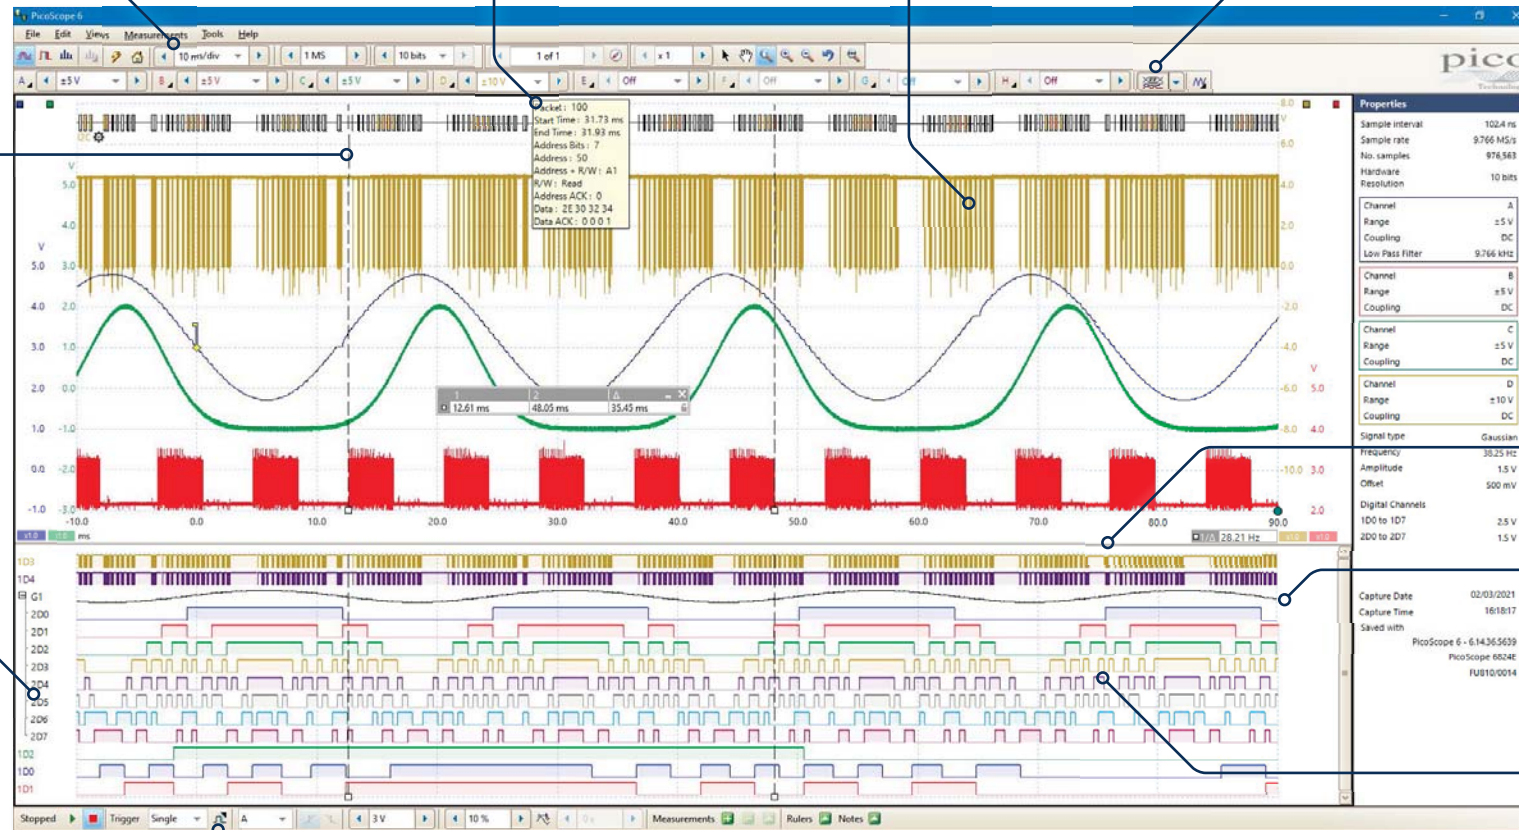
PicoScope 6

File Edit Views Measurements Tools Help

10 ms/div 1 MS 10 bits 1 of 1 x1

A ±5 V B ±5 V C ±5 V D ±10 V E Off F Off G Off H Off

pico Technology

Packet : 100
Start Time : 31.73 ms
End Time : 31.93 ms
Address Bits : 7
Address : 50
Address + R/W : A1
R/W : Read
Address ACK : 0
Data : 2E 30 32 34
Data ACK : 0 0 0 1

V 5.0 4.0 3.0 2.0 1.0 0.0 -1.0
V 5.0 4.0 3.0 2.0 1.0 0.0 -1.0 -2.0 -3.0

8.0 6.0 4.0 2.0 0.0 -2.0 -4.0 -6.0 -8.0 -10.0
V 5.0 4.0 3.0 2.0

| 1 | 2 | Δ |
|---|---|---|
| 12.61 ms | 48.05 ms | 35.45 ms |

-10.0 0.0 10.0 20.0 30.0 40.0 50.0 60.0 70.0 80.0 90.0
ms
1/Δ 28.21 Hz

1D3 1D4 G1 2D0 2D1 2D2 2D3 2D4 2D5 2D6 2D7 1D2 1D0 1D1

Properties
Sample interval 102.4 ns
Sample rate 9.766 MS/s
No. samples 976,563
Hardware Resolution 10 bits

Channel A
Range ±5 V
Coupling DC
Low Pass Filter 9.766 kHz

Channel B
Range ±5 V
Coupling DC

Channel C
Range ±5 V
Coupling DC

Channel D
Range ±10 V
Coupling DC

Signal type Gaussian
Frequency 38.25 Hz
Amplitude 1.5 V
Offset 500 mV

Digital Channels
1D0 to 1D7 2.5 V
2D0 to 2D7 1.5 V

Capture Date 02/03/2021
Capture Time 16:18:17
Saved with
PicoScope 6 - 6.14.36.5639
PicoScope 6824E
FU810/0014

Stopped Trigger Single A 3 V 10 % Measurements Rulers Notes